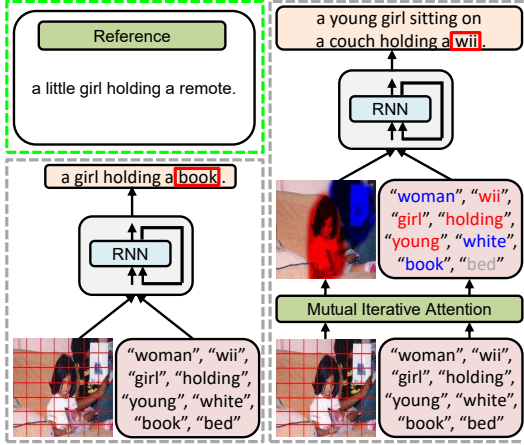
Reference

a little girl holding a remote.

a girl holding a book.

RNN

"woman", "wii", "girl", "holding", "young", "white", "book", "bed"

a young girl sitting on a couch holding a wii.

RNN

"woman", "wii", "girl", "holding", "young", "white", "book", "bed"

Mutual Iterative Attention

"woman", "wii", "girl", "holding", "young", "white", "book", "bed"